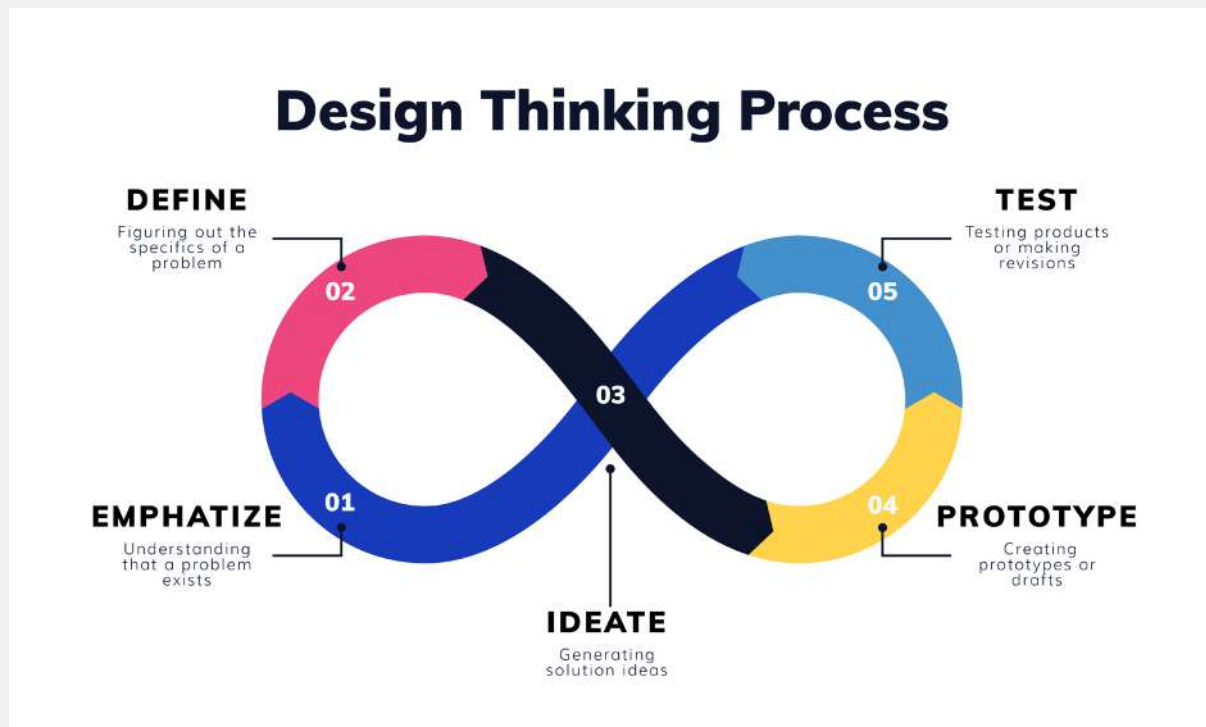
Design Thinking Process

DEFINE
Figuring out the specifics of a problem

02

TEST
Testing products or making revisions

05

03

EMPHATIZE
Understanding that a problem exists

01

04

PROTOTYPE
Creating prototypes or drafts

IDEATE
Generating solution ideas